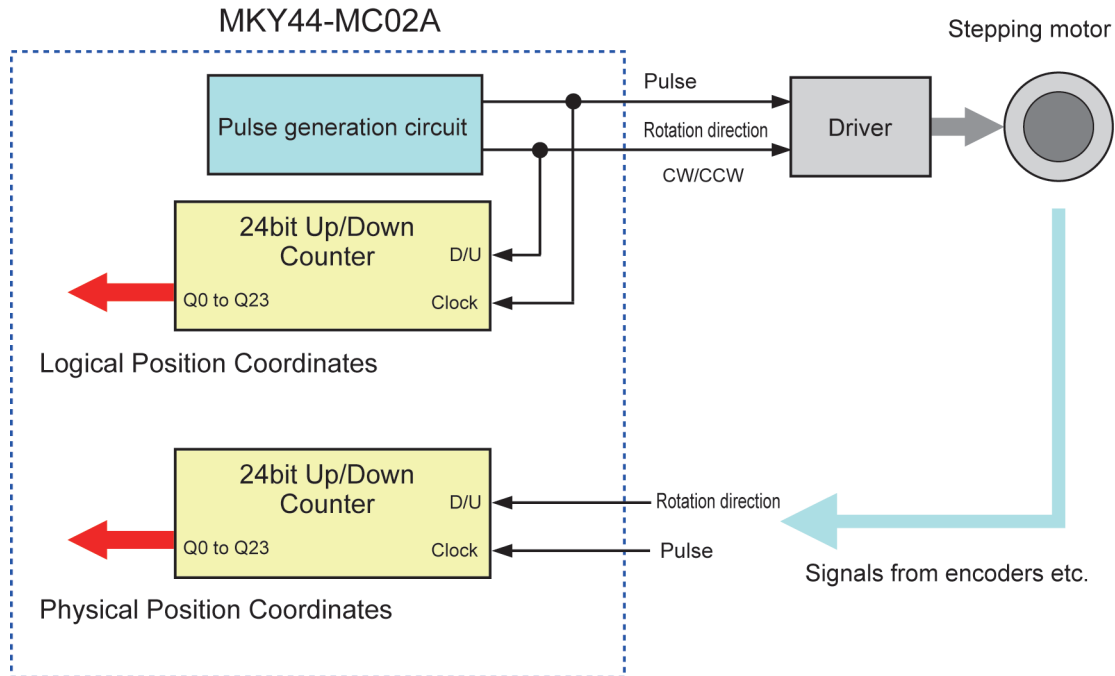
MKY44-MC02A

Stepping motor

Pulse generation circuit

Pulse

Rotation direction

CW/CCW

Driver

24bit Up/Down Counter

D/U

Q0 to Q23

Clock

Logical Position Coordinates

24bit Up/Down Counter

D/U

Q0 to Q23

Clock

Rotation direction

Pulse

Signals from encoders etc.

Physical Position Coordinates